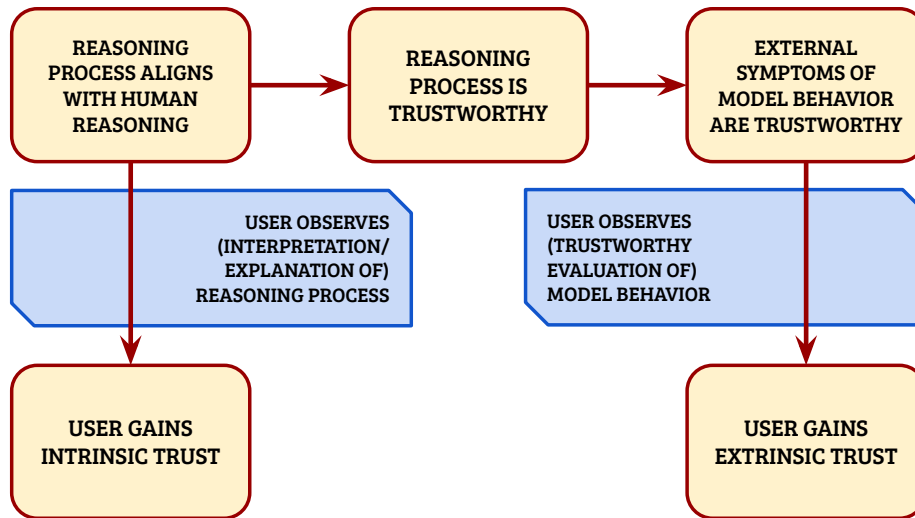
REASONING PROCESS ALIGNS WITH HUMAN REASONING

REASONING PROCESS IS TRUSTWORTHY

EXTERNAL SYMPTOMS OF MODEL BEHAVIOR ARE TRUSTWORTHY

USER OBSERVES (INTERPRETATION/ EXPLANATION OF) REASONING PROCESS

USER OBSERVES (TRUSTWORTHY EVALUATION OF) MODEL BEHAVIOR

USER GAINS INTRINSIC TRUST

USER GAINS EXTRINSIC TRUST